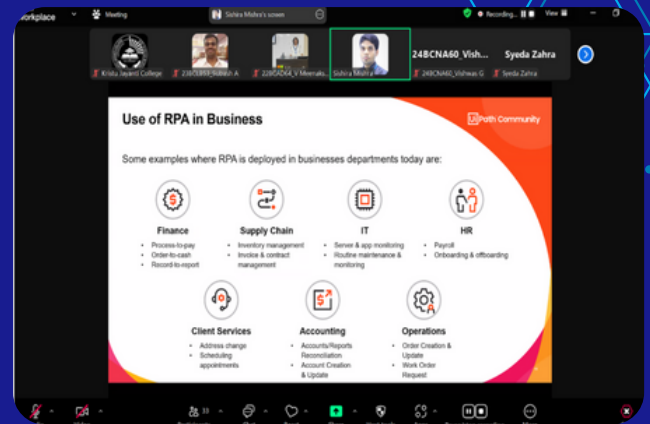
Workplace Meeting Sishira Mishra's screen Recording... View

Kristu Jayanti College 23BCS869_Subhash A 23BCA64_V Meenaks Sishira Mishra 24BCNA60_Vish... 24BCNA60_Vishwas G Syeda Zahra Syeda Zahra

Use of RPA in Business

UiPath Community

Some examples where RPA is deployed in businesses departments today are:

Finance
- Process-to-pay
- Order-to-cash
- Record-to-report

Supply Chain
- Inventory management
- Invoice & contract management

IT
- Server & app monitoring
- Routine maintenance & monitoring

HR
- Payroll
- Onboarding & offboarding

Client Services
- Address change
- Scheduling appointments

Accounting
- Accounts/Reports Reconciliation
- Account Creation & Update

Operations
- Order Creation & Update
- Work Order Request

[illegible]